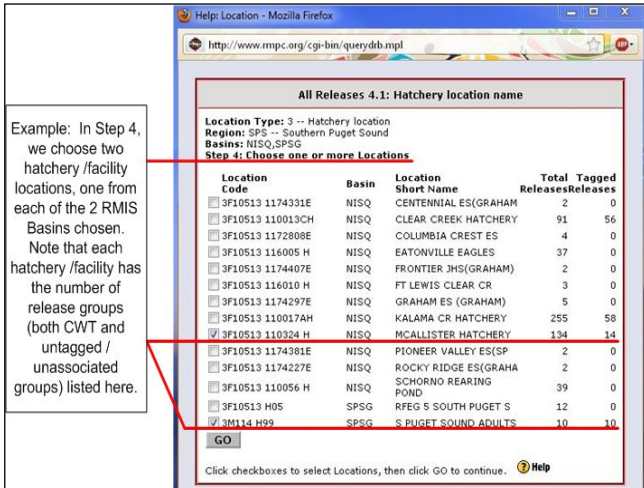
Example: In Step 4, we choose two hatchery /facility locations, one from each of the 2 RMIS Basins chosen. Note that each hatchery /facility has the number of release groups (both CWT and untagged / unassociated groups) listed here.

Help: Location - Mozilla Firefox

http://www.rmpc.org/cgi-bin/querydrb.mpl

All Releases 4.1: Hatchery location name

Location Type: 3 -- Hatchery location
Region: SPS -- Southern Puget Sound
Basins: NISQ,SPSG
Step 4: Choose one or more Locations

| Location Code | Basin | Location Short Name | Total Releases | Tagged Releases |
|---|---|---|---|---|
| 3F10513 1174331E | NISQ | CENTENNIAL ES(GRAHAM | 2 | 0 |
| 3F10513 110013CH | NISQ | CLEAR CREEK HATCHERY | 91 | 56 |
| 3F10513 1172808E | NISQ | COLUMBIA CREST ES | 4 | 0 |
| 3F10513 116005 H | NISQ | EATONVILLE EAGLES | 37 | 0 |
| 3F10513 1174407E | NISQ | FRONTIER JHS(GRAHAM) | 2 | 0 |
| 3F10513 116010 H | NISQ | FT LEWIS CLEAR CR | 3 | 0 |
| 3F10513 1174297E | NISQ | GRAHAM ES (GRAHAM) | 5 | 0 |
| 3F10513 110017AH | NISQ | KALAMA CR HATCHERY | 255 | 58 |
| 3F10513 110324 H | NISQ | MCALLISTER HATCHERY | 134 | 14 |
| 3F10513 1174381E | NISQ | PIONEER VALLEY ES(SP | 2 | 0 |
| 3F10513 1174227E | NISQ | ROCKY RIDGE ES(GRAHA | 2 | 0 |
| 3F10513 110056 H | NISQ | SCHORNO REARING POND | 39 | 0 |
| 3F10513 H05 | SPSG | RFEG 5 SOUTH PUGET S | 12 | 0 |
| 3M114 H99 | SPSG | S PUGET SOUND ADULTS | 10 | 10 |

GO

Click checkboxes to select Locations, then click GO to continue. Help